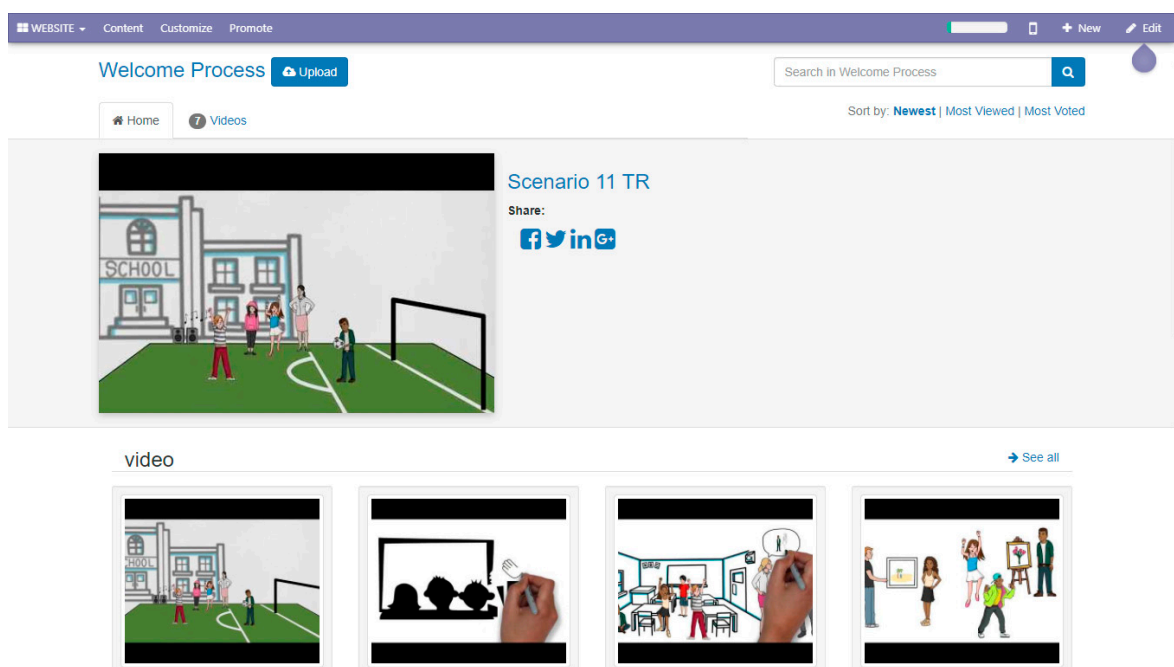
WEBSITE Content Customize Promote New Edit

Welcome Process Upload

Search in Welcome Process

Home 7 Videos

Sort by: Newest | Most Viewed | Most Voted

SCHOOL

Scenario 11 TR

Share:

video

See all

SCHOOL